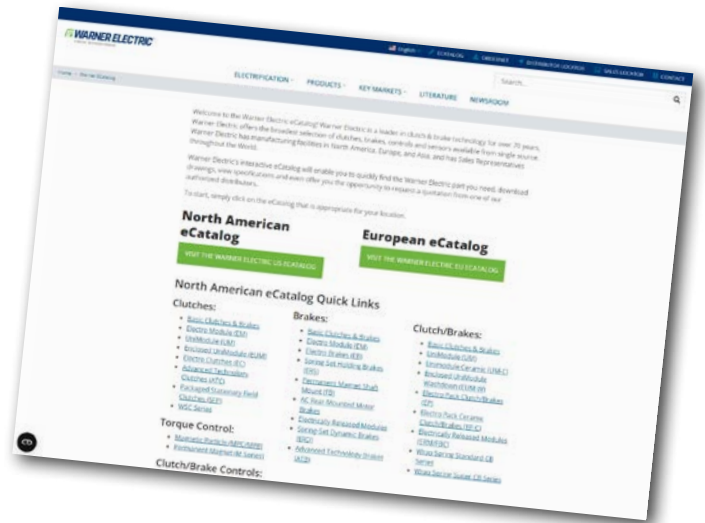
WARNER ELECTRIC

English | ECATALOG | ORDERNET | DISTRIBUTOR LOCATOR | SALES LOCATOR | CONTACT

Home > Warner Catalog

ELECTRIFICATION PRODUCTS KEY MARKETS LITERATURE NEWSROOM

Search...

Welcome to the Warner Electric eCatalog! Warner Electric is a leader in clutch & brake technology for over 75 years. Warner Electric offers the broadest selection of clutches, brakes, controls and sensors available from single source. Warner Electric has manufacturing facilities in North America, Europe, and Asia, and has Sales Representatives throughout the World.

Warner Electric's interactive eCatalog will enable you to quickly find the Warner Electric part you need, download drawings, view specifications and even offer you the opportunity to request a quotation from one of our authorized distributors.

To start, simply click on the eCatalog that is appropriate for your location.

North American eCatalog

VISIT THE WARNER ELECTRIC US ECATALOG

European eCatalog

VISIT THE WARNER ELECTRIC EU ECATALOG

North American eCatalog Quick Links

Clutches:
- Basic Clutches & Brakes
- Electro Module (EM)
- UniModule (UM)
- Enclosed UniModule (EUM)
- Electric Clutches (EC)
- Advanced Technology Clutches (ATC)
- Packaged Stationary Field Clutches (SFP)
- WSC Series

Torque Control:
- Magnetic Particle (MPC/MPB)
- Permanent Magnet (ar Series)

Clutch/Brake Controls:

Brakes:
- Basic Clutches & Brakes
- Electro Module (EM)
- Electric Brakes (EB)
- Spring Set Holding Brakes (EHS)
- Permanent Magnet Shaft Mount (PB)
- AC Rear Mounted Motor Brakes
- Electrically Released Modules
- Spring Set Dynamic Brakes (ERD)
- Advanced Technology Brakes (ATB)

Clutch/Brakes:
- Basic Clutches & Brakes
- UniModule (UM)
- Enmodule Ceramic (UM-C)
- Enclosed UniModule Washdown (EUM-W)
- Electro Pack Clutch/Brakes (EP)
- Electro Pack Ceramic Clutch/Brakes (EP-C)
- Electrically Released Modules (ERM/ERC)
- Wrap Spring Standard CB Series
- Wrap Spring Super CB Series